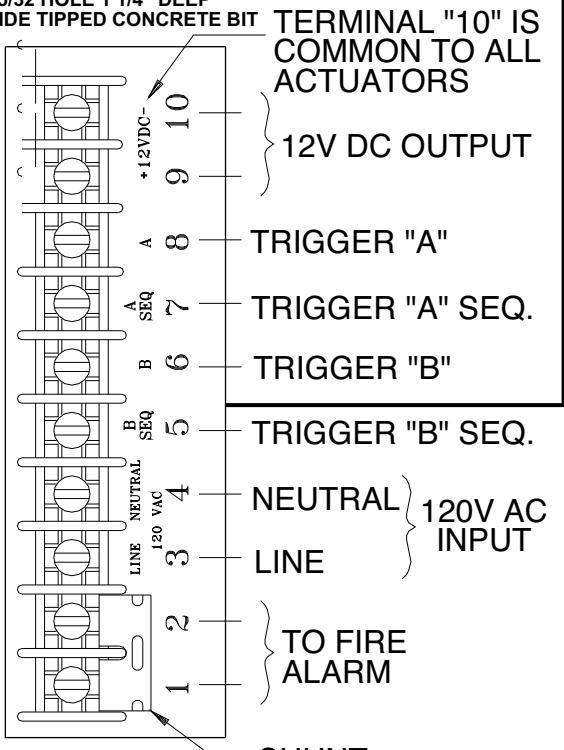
5/32 HOLE 1 1/4" DEEP
IDE TIPPED CONCRETE BIT

TERMINAL "10" IS COMMON TO ALL ACTUATORS

+12VDC-
10
9
12V DC OUTPUT

A
8
TRIGGER "A"

A
SEQ
7
TRIGGER "A" SEQ.

B
6
TRIGGER "B"

B
SEQ
5
TRIGGER "B" SEQ.

NEUTRAL
120 VAC
LINE
4
3
NEUTRAL
LINE
120V AC INPUT

2
1
TO FIRE ALARM

SHUNT